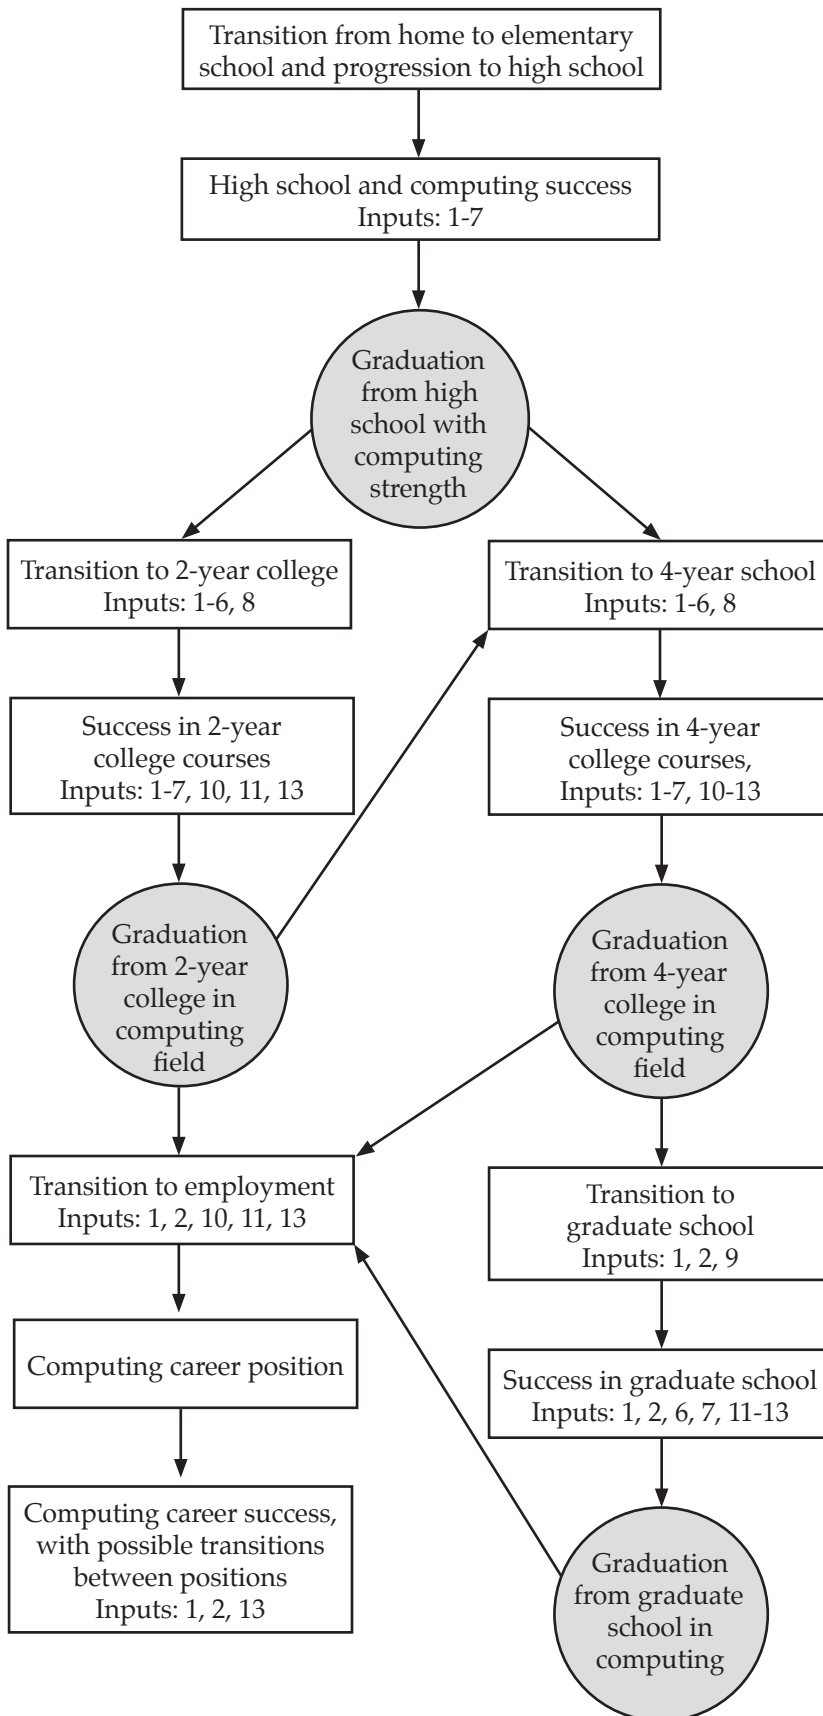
Transition from home to elementary school and progression to high school

High school and computing success
Inputs: 1-7

Graduation from high school with computing strength

Transition to 2-year college
Inputs: 1-6, 8

Success in 2-year college courses
Inputs: 1-7, 10, 11, 13

Graduation from 2-year college in computing field

Transition to 4-year school
Inputs: 1-6, 8

Success in 4-year college courses,
Inputs: 1-7, 10-13

Graduation from 4-year college in computing field

Transition to employment
Inputs: 1, 2, 10, 11, 13

Computing career position

Computing career success, with possible transitions between positions
Inputs: 1, 2, 13

Transition to graduate school
Inputs: 1, 2, 9

Success in graduate school
Inputs: 1, 2, 6, 7, 11-13

Graduation from graduate school in computing